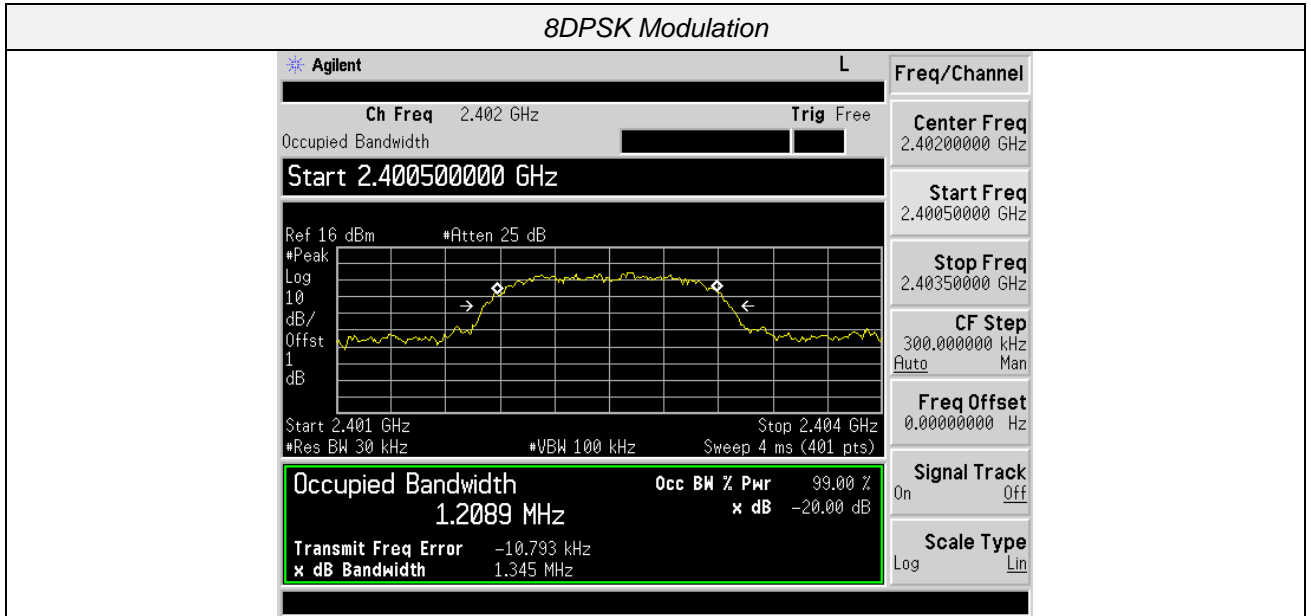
8DPSK Modulation

Agilent L

Ch Freq 2.402 GHz Trig Free
Occupied Bandwidth

Start 2.400500000 GHz

Ref 16 dBm #Atten 25 dB
#Peak
Log
10
dB/
Offst
1
dB

Start 2.401 GHz Stop 2.404 GHz
#Res BW 30 kHz #VBW 100 kHz Sweep 4 ms (401 pts)

Occupied Bandwidth
1.2089 MHz
Occ BW % Pwr 99.00 %
x dB -20.00 dB

Transmit Freq Error -10.793 kHz
x dB Bandwidth 1.345 MHz

Freq/Channel

Center Freq
2.40200000 GHz

Start Freq
2.40050000 GHz

Stop Freq
2.40350000 GHz

CF Step
300.000000 kHz
Auto Man

Freq Offset
0.00000000 Hz

Signal Track
On Off

Scale Type
Log Lin